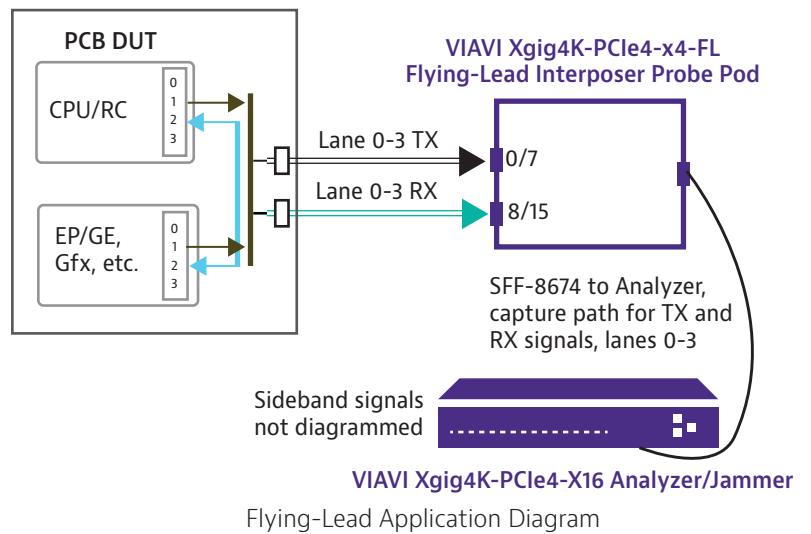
PCB DUT

CPU/RC

0
1
2
3

EP/GE, Gfx, etc.

0
1
2
3

VIAVI Xgig4K-PCIe4-x4-FL
Flying-Lead Interposer Probe Pod

Lane 0-3 TX

0/7

Lane 0-3 RX

8/15

SFF-8674 to Analyzer, capture path for TX and RX signals, lanes 0-3

Sideband signals not diagrammed

VIAVI Xgig4K-PCIe4-X16 Analyzer/Jammer

Flying-Lead Application Diagram